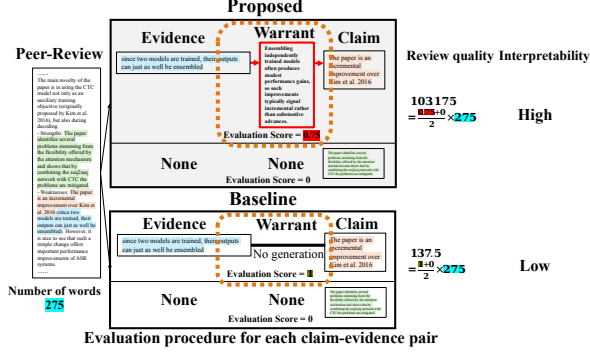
Proposed

Peer-Review

......
The main novelty of the paper is in using the CTC model not only as an auxiliary training objective (originally proposed by Kim et al. 2016), but also during decoding.
- Strengths: The paper identifies several problems stemming from the flexibility offered by the attention mechanism and shows that by combining the seq2seq network with CTC the problems are mitigated.
- Weaknesses: The paper is an incremental improvement over Kim et al. 2016 (since two models are trained, their outputs can just as well be ensembled). However, it is nice to see that such a simple change offers important performance improvements of ASR systems.
......

Number of words
275

Evidence

since two models are trained, their outputs can just as well be ensembled

Warrant

Ensembling independently trained models often produces modest performance gains, so such improvements typically signal incremental rather than substantive advances.

Claim

The paper is an incremental improvement over Kim et al. 2016

Evaluation Score = 0.75

None

None

The paper identifies several problems stemming from the flexibility offered by the attention mechanism and shows that by combining the seq2seq network with CTC the problems are mitigated

Evaluation Score = 0

Review quality Interpretability

103175

$=\frac{0.75+0}{2}\times 275$

High

Baseline

Evidence

since two models are trained, their outputs can just as well be ensembled

Warrant

No generation

Claim

The paper is an incremental improvement over Kim et al. 2016

Evaluation Score = 1

None

None

The paper identifies several problems stemming from the flexibility offered by the attention mechanism and shows that by combining the seq2seq network with CTC the problems are mitigated

Evaluation Score = 0

137.5

$=\frac{1+0}{2}\times 275$

Low

Evaluation procedure for each claim-evidence pair